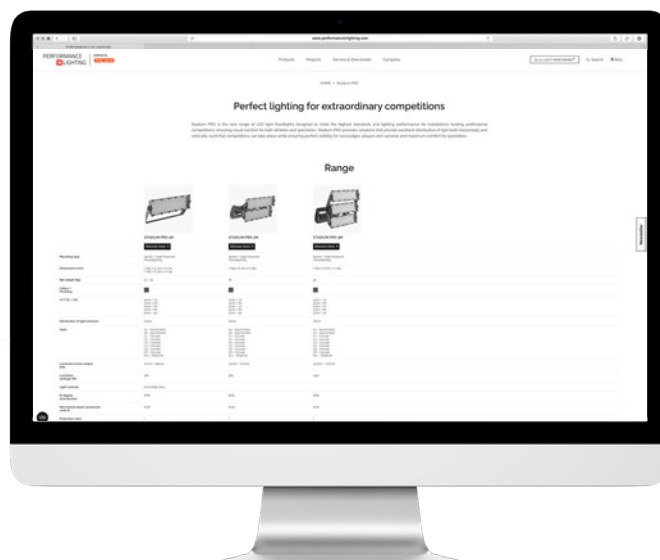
PERFORMANCE LIGHTING

Products Projects Service & Downloads Company

Search

HOME > Stadium PRO

Perfect lighting for extraordinary competitions

Range

STADIUM PRO 2M

STADIUM PRO 3M

STADIUM PRO 4M

Mounting type

Dimensions (mm)

Net weight (kg)

Colour

CCT

Distribution of light emission

Optic

Luminous flux

Luminaire wattage

Light controls

IK degree

Mechanical impact protection

Protection class

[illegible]